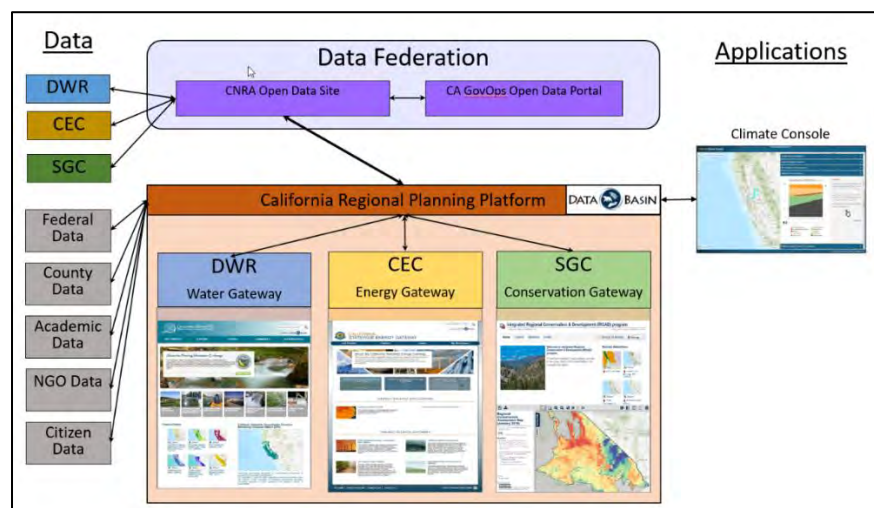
Data

DWR

CEC

SGC

Federal Data

County Data

Academic Data

NGO Data

Citizen Data

Data Federation

CNRA Open Data Site

CA GovOps Open Data Portal

Applications

Climate Console

California Regional Planning Platform

DATA BASIN

DWR
Water Gateway

CEC
Energy Gateway

SGC
Conservation Gateway

Integrated Regional Conservation & Development (IRCAD) program